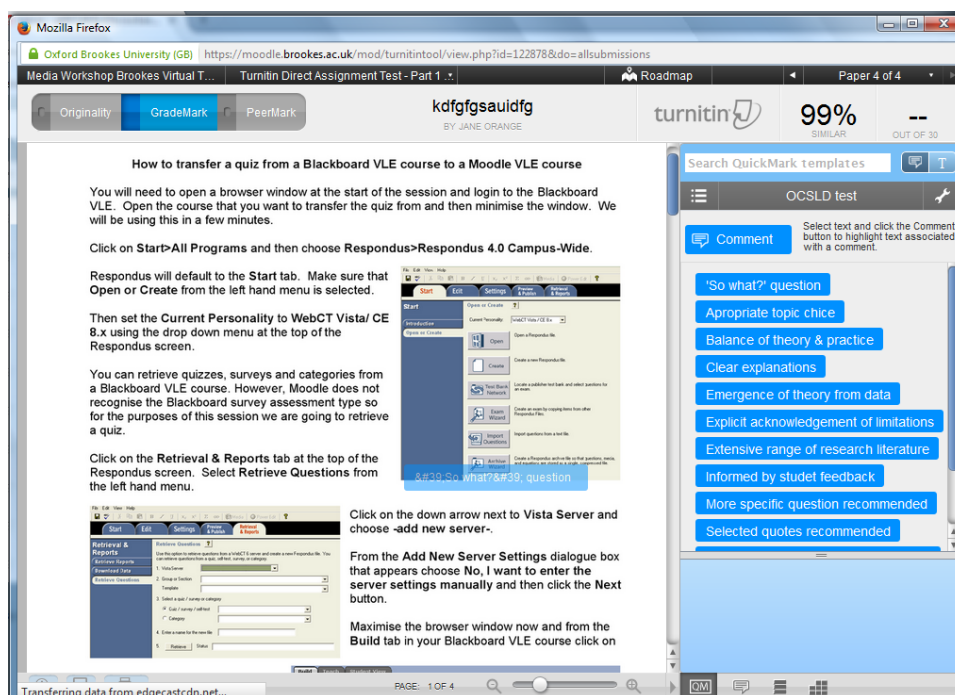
Mozilla Firefox

Oxford Brookes University (GB) https://moodle.brookes.ac.uk/mod/turnitintool/view.php?id=122878&do=allsubmissions

Media Workshop Brookes Virtual T... Turnitin Direct Assignment Test - Part 1 Roadmap Paper 4 of 4

Originality GradeMark PeerMark

kdfgfgsauidfg
BY JANE ORANGE

turnitin

99%
SIMILAR

--
OUT OF 30

How to transfer a quiz from a Blackboard VLE course to a Moodle VLE course

You will need to open a browser window at the start of the session and login to the Blackboard VLE. Open the course that you want to transfer the quiz from and then minimise the window. We will be using this in a few minutes.

Click on Start>All Programs and then choose Respondus>Respondus 4.0 Campus-Wide.

Respondus will default to the Start tab. Make sure that Open or Create from the left hand menu is selected.

Then set the Current Personality to WebCT Vista/ CE 8.x using the drop down menu at the top of the Respondus screen.

You can retrieve quizzes, surveys and categories from a Blackboard VLE course. However, Moodle does not recognise the Blackboard survey assessment type so for the purposes of this session we are going to retrieve a quiz.

Click on the Retrieval & Reports tab at the top of the Respondus screen. Select Retrieve Questions from the left hand menu.

&#39;So what?&#39; question

Click on the down arrow next to Vista Server and choose -add new server-.

From the Add New Server Settings dialogue box that appears choose No, I want to enter the server settings manually and then click the Next button.

Maximise the browser window now and from the Build tab in your Blackboard VLE course click on

Search QuickMark templates

OCSLD test

Comment

Select text and click the Comment button to highlight text associated with a comment.

'So what?' question
Apropriate topic chice
Balance of theory & practice
Clear explanations
Emergence of theory from data
Explicit acknowledgement of limitations
Extensive range of research literature
Informed by studet feedback
More specific question recommended
Selected quotes recommended

Transferring data from edgecastcdn.net...

PAGE: 1 OF 4

QM